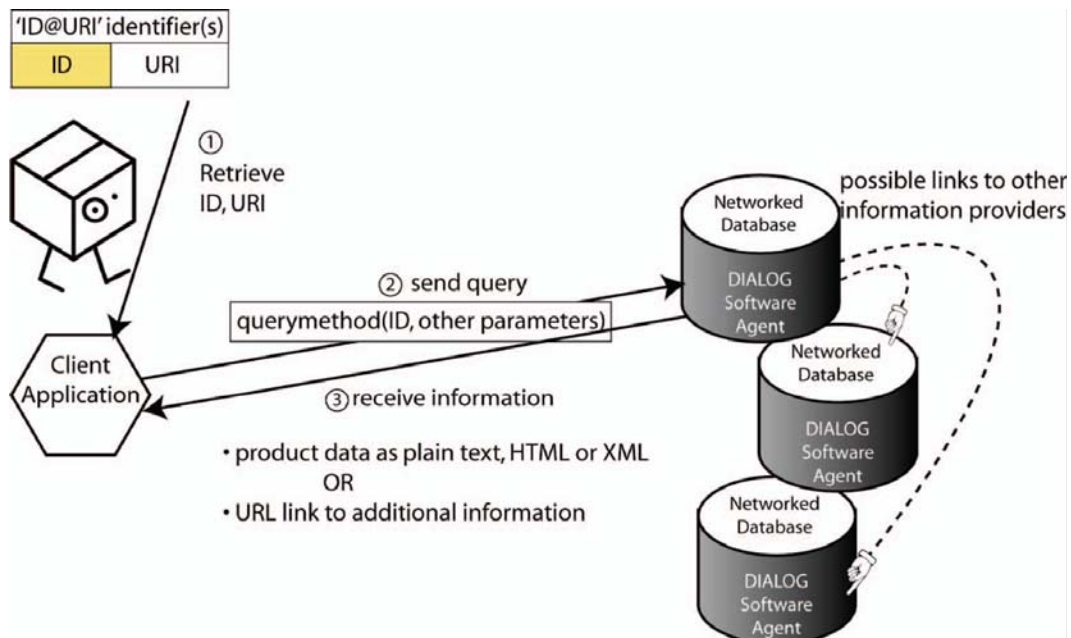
'ID@URI' identifier(s)

| ID | URI |
|---|---|

① Retrieve ID, URI

Client Application

② send query

querymethod(ID, other parameters)

③ receive information

• product data as plain text, HTML or XML
OR
• URL link to additional information

possible links to other information providers

Networked Database

DIALOG Software Agent

Networked Database

DIALOG Software Agent

Networked Database

DIALOG Software Agent